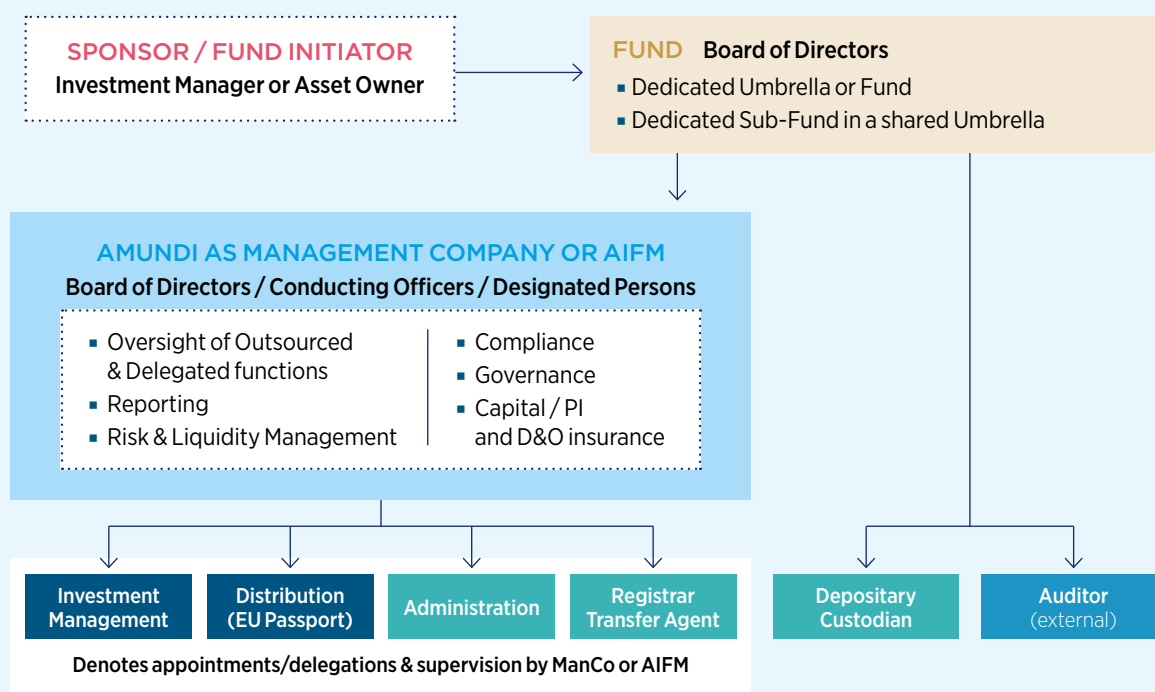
SPONSOR / FUND INITIATOR
Investment Manager or Asset Owner

FUND Board of Directors
▪ Dedicated Umbrella or Fund
▪ Dedicated Sub-Fund in a shared Umbrella

AMUNDI AS MANAGEMENT COMPANY OR AIFM
Board of Directors / Conducting Officers / Designated Persons

▪ Oversight of Outsourced & Delegated functions
▪ Reporting
▪ Risk & Liquidity Management

▪ Compliance
▪ Governance
▪ Capital / PI and D&O insurance

Investment Management

Distribution (EU Passport)

Administration

Registrar Transfer Agent

Depositary Custodian

Auditor (external)

Denotes appointments/delegations & supervision by ManCo or AIFM